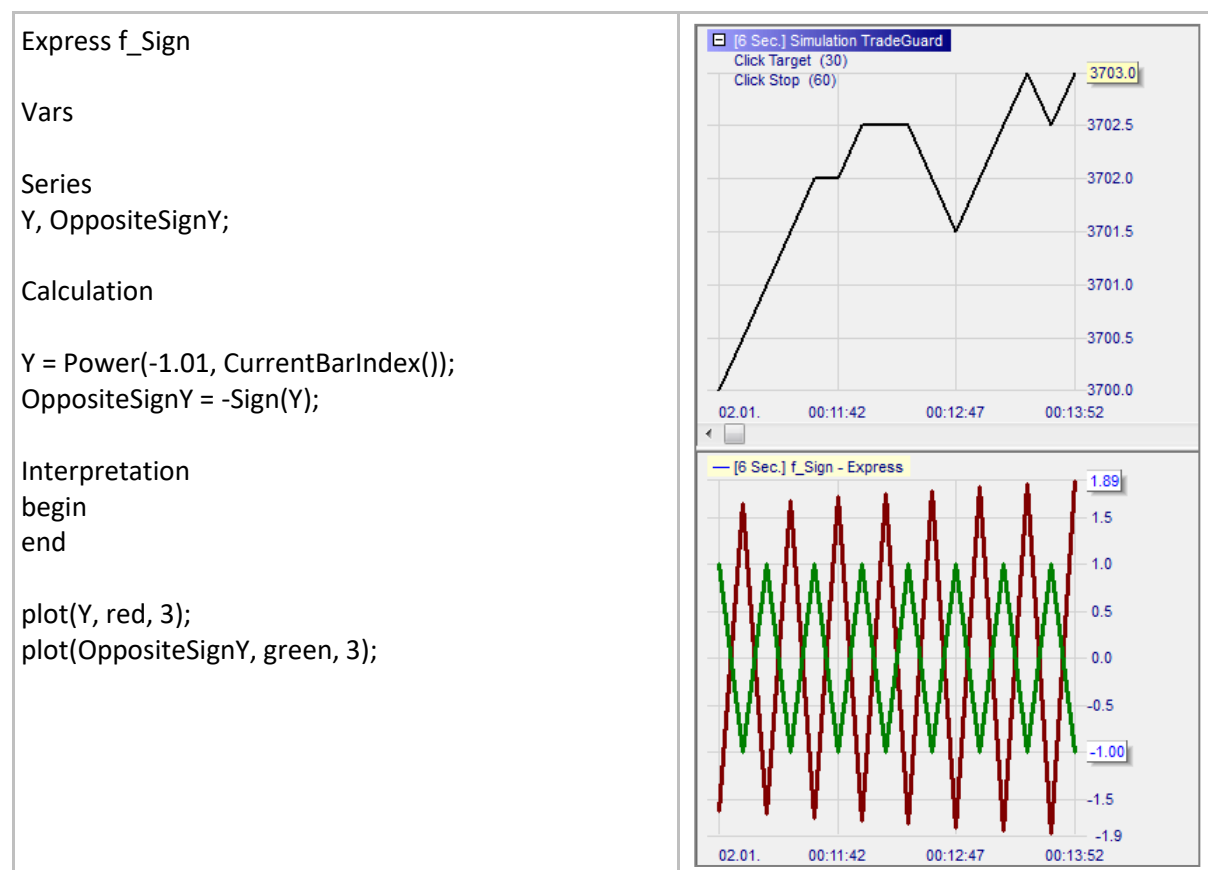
Express f_Sign

Vars

Series
Y, OppositeSignY;

Calculation

Y = Power(-1.01, CurrentBarIndex());
OppositeSignY = -Sign(Y);

Interpretation
begin
end

plot(Y, red, 3);
plot(OppositeSignY, green, 3);

[6 Sec.] Simulation TradeGuard
Click Target (30)
Click Stop (60)

3703.0
3702.5
3702.0
3701.5
3701.0
3700.5
3700.0

02.01. 00:11:42 00:12:47 00:13:52

— [6 Sec.] f_Sign - Express

1.89
1.5
1.0
0.5
0.0
-0.5
-1.00
-1.5
-1.9

02.01. 00:11:42 00:12:47 00:13:52